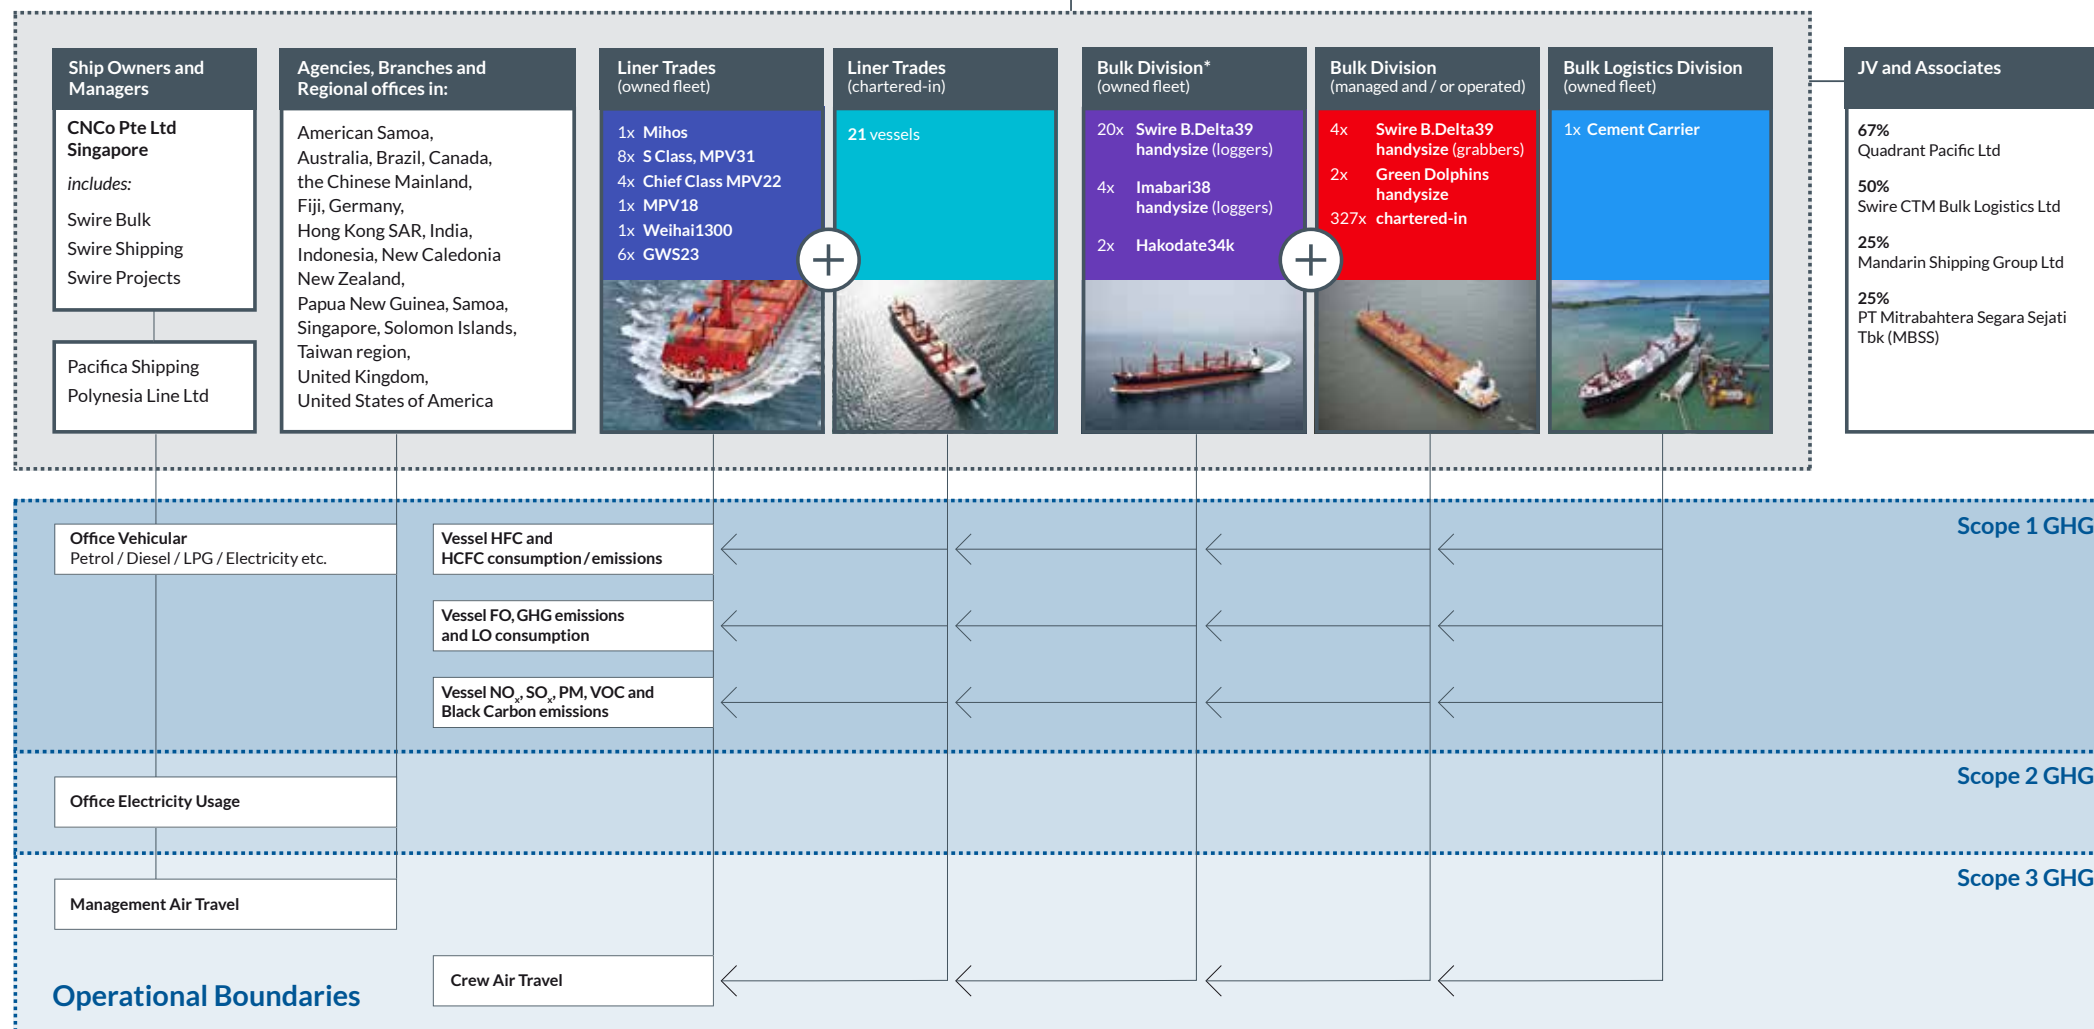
Ship Owners and Managers

CNCo Pte Ltd Singapore

includes:

Swire Bulk
Swire Shipping
Swire Projects

Pacifica Shipping
Polynesia Line Ltd

Agencies, Branches and Regional offices in:

American Samoa, Australia, Brazil, Canada, the Chinese Mainland, Fiji, Germany, Hong Kong SAR, India, Indonesia, New Caledonia New Zealand, Papua New Guinea, Samoa, Singapore, Solomon Islands, Taiwan region, United Kingdom, United States of America

Liner Trades (owned fleet)

1x Mihos
8x S Class, MPV31
4x Chief Class MPV22
1x MPV18
1x Weihai1300
6x GWS23

Liner Trades (chartered-in)

21 vessels

Bulk Division* (owned fleet)

20x Swire B.Delta39 handysize (loggers)
4x Imabari38 handysize (loggers)
2x Hakodate34k

Bulk Division (managed and / or operated)

4x Swire B.Delta39 handysize (grabbers)
2x Green Dolphins handysize
327x chartered-in

Bulk Logistics Division (owned fleet)

1x Cement Carrier

JV and Associates

67%
Quadrant Pacific Ltd

50%
Swire CTM Bulk Logistics Ltd

25%
Mandarin Shipping Group Ltd

25%
PT Mitrabahtera Segara Sejati Tbk (MBSS)

Scope 1 GHG

Office Vehicular
Petrol / Diesel / LPG / Electricity etc.

Vessel HFC and HCFC consumption / emissions

Vessel FO, GHG emissions and LO consumption

Vessel $NO_x$, $SO_x$, PM, VOC and Black Carbon emissions

Scope 2 GHG

Office Electricity Usage

Scope 3 GHG

Management Air Travel

Crew Air Travel

Operational Boundaries